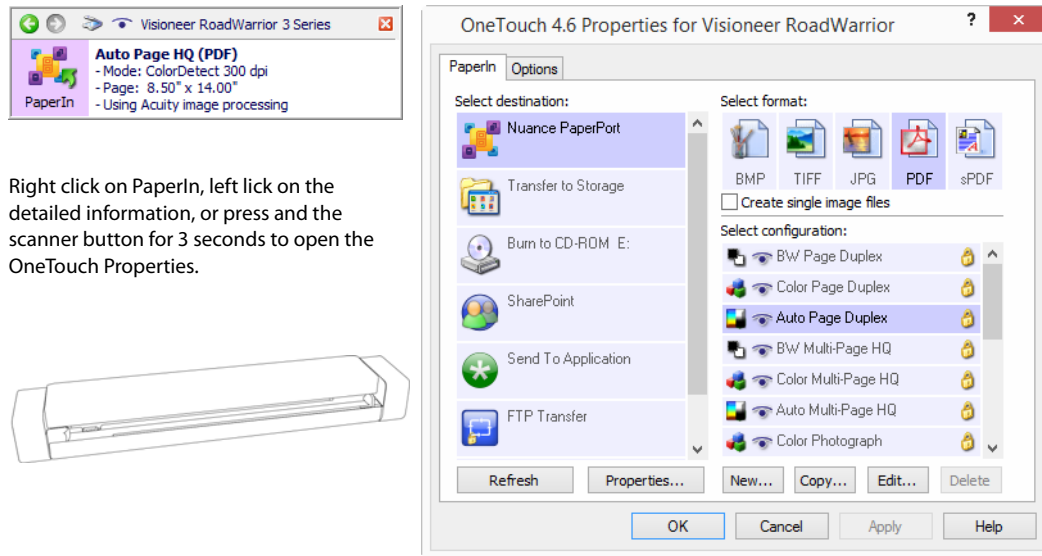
Visioneer RoadWarrior 3 Series

PaperIn

Auto Page HQ (PDF)
- Mode: ColorDetect 300 dpi
- Page: 8.50" x 14.00"
- Using Acuity image processing

Right click on PaperIn, left lick on the detailed information, or press and the scanner button for 3 seconds to open the OneTouch Properties.

OneTouch 4.6 Properties for Visioneer RoadWarrior

?

PaperIn | Options

Select destination:

Nuance PaperPort
Transfer to Storage
Burn to CD-ROM E:
SharePoint
Send To Application
FTP Transfer

Select format:

BMP | TIFF | JPG | PDF | sPDF

Create single image files

Select configuration:

BW Page Duplex
Color Page Duplex
Auto Page Duplex
BW Multi-Page HQ
Color Multi-Page HQ
Auto Multi-Page HQ
Color Photograph

Refresh | Properties... | New... | Copy... | Edit... | Delete

OK | Cancel | Apply | Help